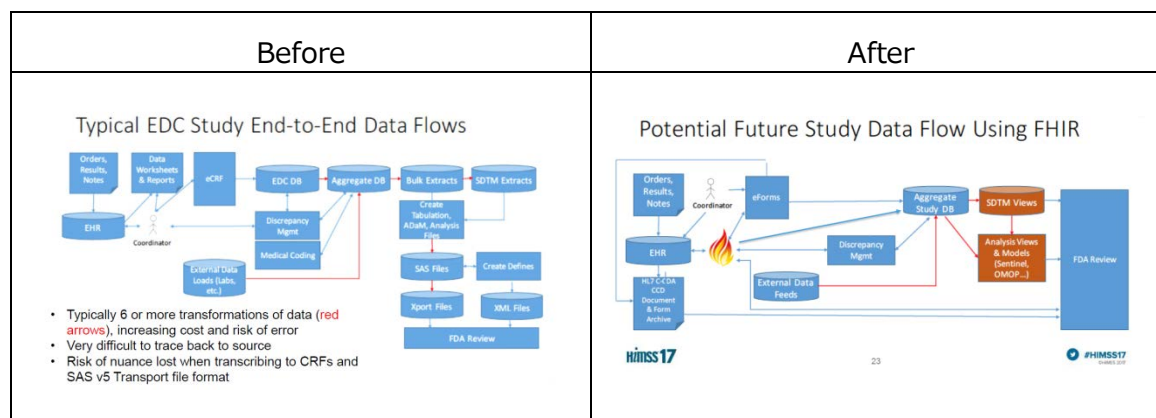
| Before | After |
|---|---|
| Typical EDC Study End-to-End Data Flows | Potential Future Study Data Flow Using FHIR |

Typical EDC Study End-to-End Data Flows

Orders, Results, Notes

Data Worksheets & Reports

eCRF

EDC DB

Aggregate DB

Bulk Extracts

SDTM Extracts

EHR

Coordinator

Discrepancy Mgmt

Medical Coding

Create Tabulation, ADaM, Analysis Files

External Data Loads (Labs, etc.)

SAS Files

Create Defines

Xport Files

XML Files

FDA Review

• Typically 6 or more transformations of data (red arrows), increasing cost and risk of error
• Very difficult to trace back to source
• Risk of nuance lost when transcribing to CRFs and SAS v5 Transport file format

Potential Future Study Data Flow Using FHIR

Orders, Results, Notes

Coordinator

eForms

Aggregate Study DB

SDTM Views

EHR

Discrepancy Mgmt

Analysis Views & Models (Sentinel, OMOP...)

FDA Review

HL7 C-CDA CCD Document & Form Archive

External Data Feeds

HIMSS17

23

#HIMSS17